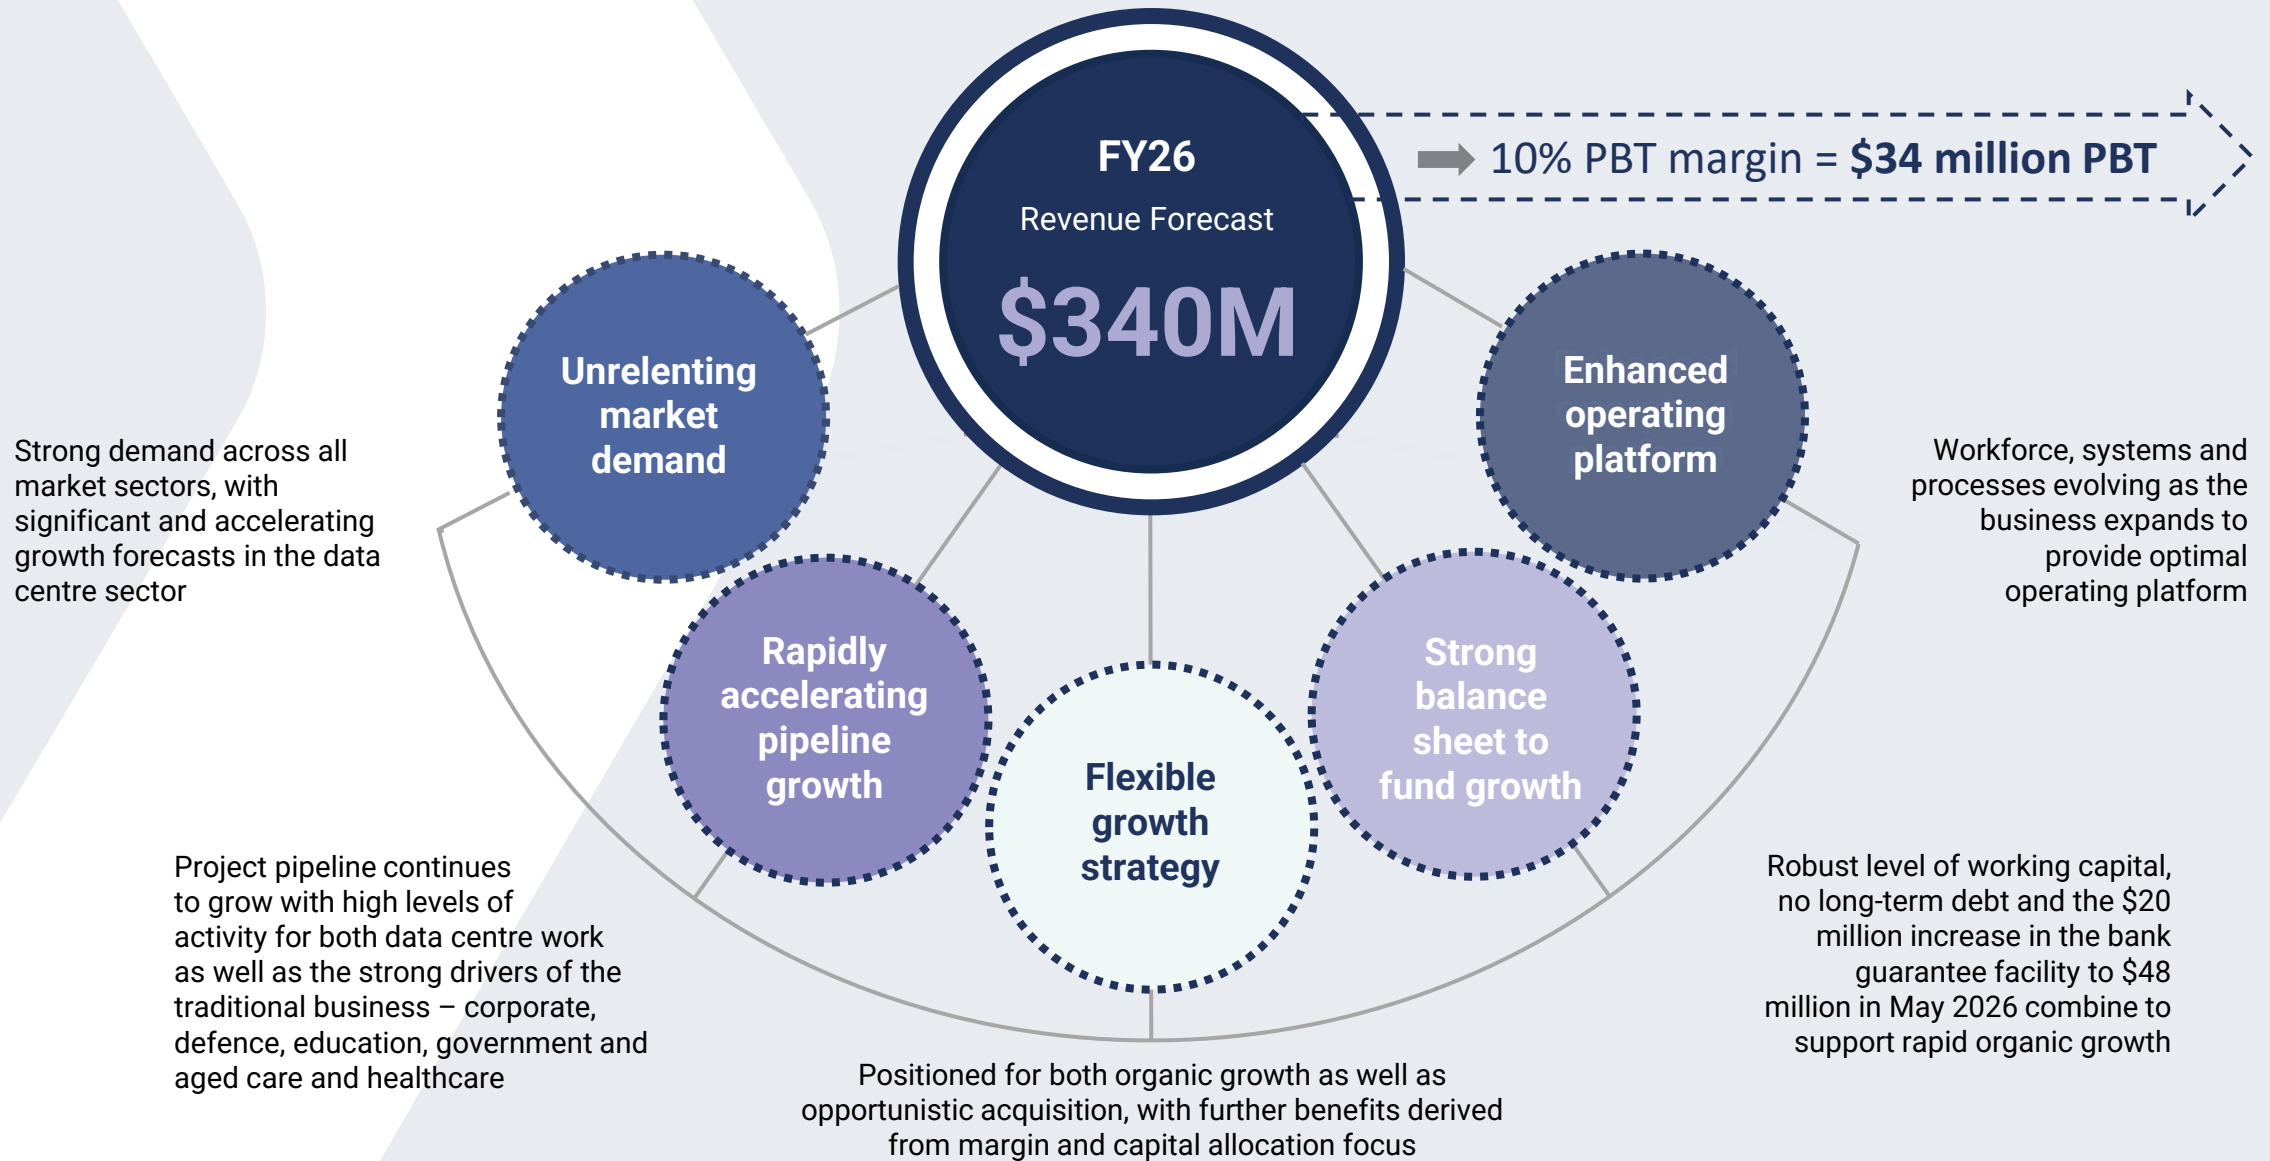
FY26
Revenue Forecast
$340M

10% PBT margin = **$34 million PBT**

Unrelenting market demand

Strong demand across all market sectors, with significant and accelerating growth forecasts in the data centre sector

Enhanced operating platform

Workforce, systems and processes evolving as the business expands to provide optimal operating platform

Rapidly accelerating pipeline growth

Project pipeline continues to grow with high levels of activity for both data centre work as well as the strong drivers of the traditional business – corporate, defence, education, government and aged care and healthcare

Flexible growth strategy

Positioned for both organic growth as well as opportunistic acquisition, with further benefits derived from margin and capital allocation focus

Strong balance sheet to fund growth

Robust level of working capital, no long-term debt and the $20 million increase in the bank guarantee facility to $48 million in May 2026 combine to support rapid organic growth